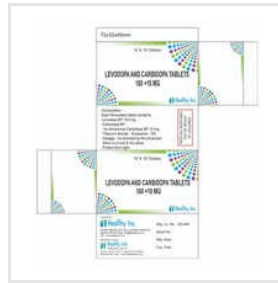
Rx Medicine

10 X 10 Tablets

LEVODOPA AND CARBIDOPA TABLETS 100 +10 MG

Healthy Inc

Composition:
Each Uncoated tablet contains:
Levodopa BP 100 mg
Carbidopa BP
(as Anhydrous Carbidopa BP 10 mg
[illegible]
Dosage : As directed by the physician
Store in a cool & dry place
Protect from light

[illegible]

10 X 10 Tablets

LEVODOPA AND CARBIDOPA TABLETS 100 +10 MG

Healthy Inc

Healthy Inc
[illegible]

Mfg. Lic. No.: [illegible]
Batch No.:
Mfg. Date:
Exp. Date: